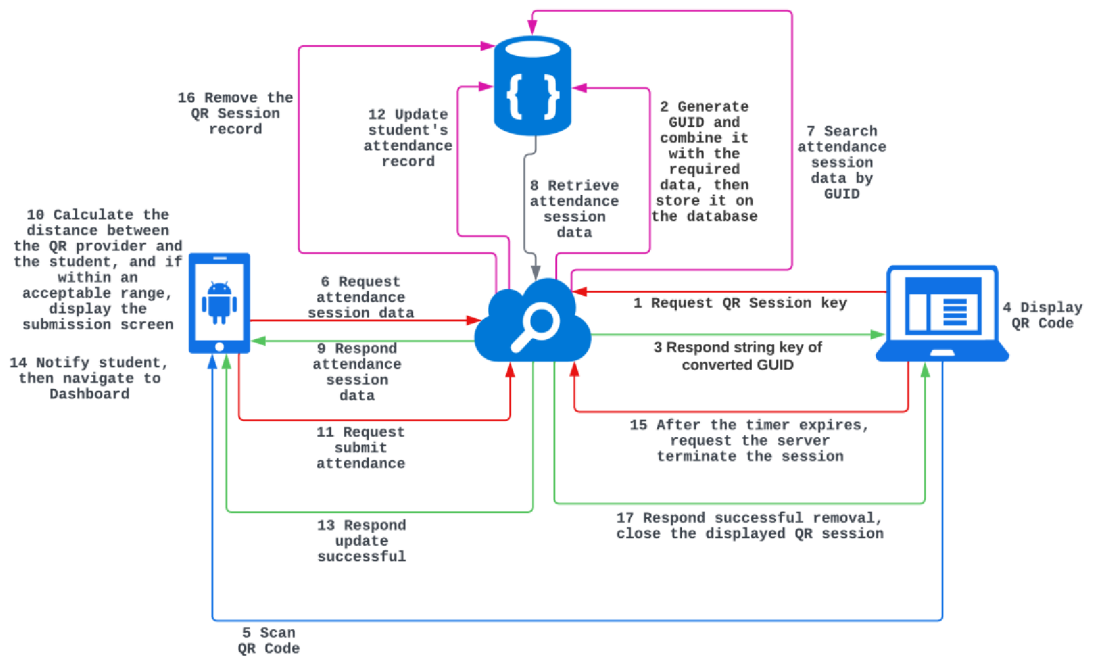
16 Remove the QR Session record

12 Update student's attendance record

{ }

2 Generate GUID and combine it with the required data, then store it on the database

7 Search attendance session data by GUID

8 Retrieve attendance session data

10 Calculate the distance between the QR provider and the student, and if within an acceptable range, display the submission screen

14 Notify student, then navigate to Dashboard

6 Request attendance session data

9 Respond attendance session data

1 Request QR Session key

3 Respond string key of converted GUID

4 Display QR Code

11 Request submit attendance

15 After the timer expires, request the server terminate the session

13 Respond update successful

17 Respond successful removal, close the displayed QR session

5 Scan QR Code